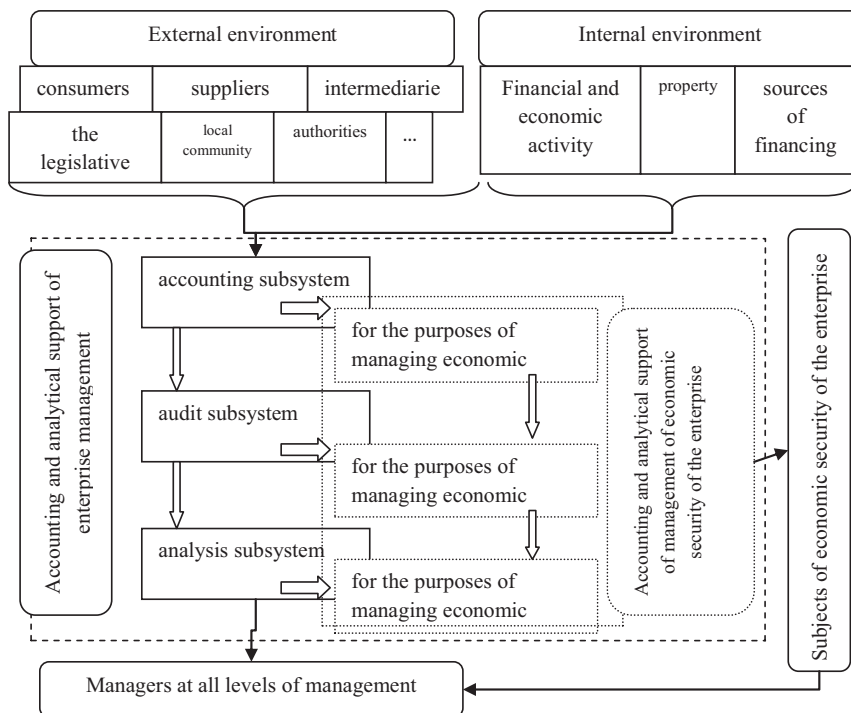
External environment

consumers

suppliers

intermediarie

the legislative

local community

authorities

...

Internal environment

Financial and economic activity

property

sources of financing

Accounting and analytical support of enterprise management

accounting subsystem

for the purposes of managing economic

audit subsystem

for the purposes of managing economic

analysis subsystem

for the purposes of managing economic

Accounting and analytical support of management of economic security of the enterprise

Subjects of economic security of the enterprise

Managers at all levels of management